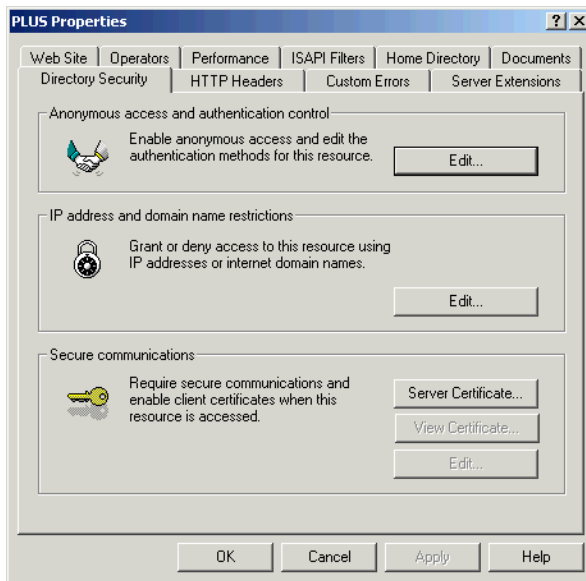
PLUS Properties

?

X

Web Site | Operators | Performance | ISAPI Filters | Home Directory | Documents

Directory Security | HTTP Headers | Custom Errors | Server Extensions

Anonymous access and authentication control

Enable anonymous access and edit the authentication methods for this resource.

Edit...

IP address and domain name restrictions

Grant or deny access to this resource using IP addresses or internet domain names.

Edit...

Secure communications

Require secure communications and enable client certificates when this resource is accessed.

Server Certificate...

View Certificate...

Edit...

OK

Cancel

Apply

Help